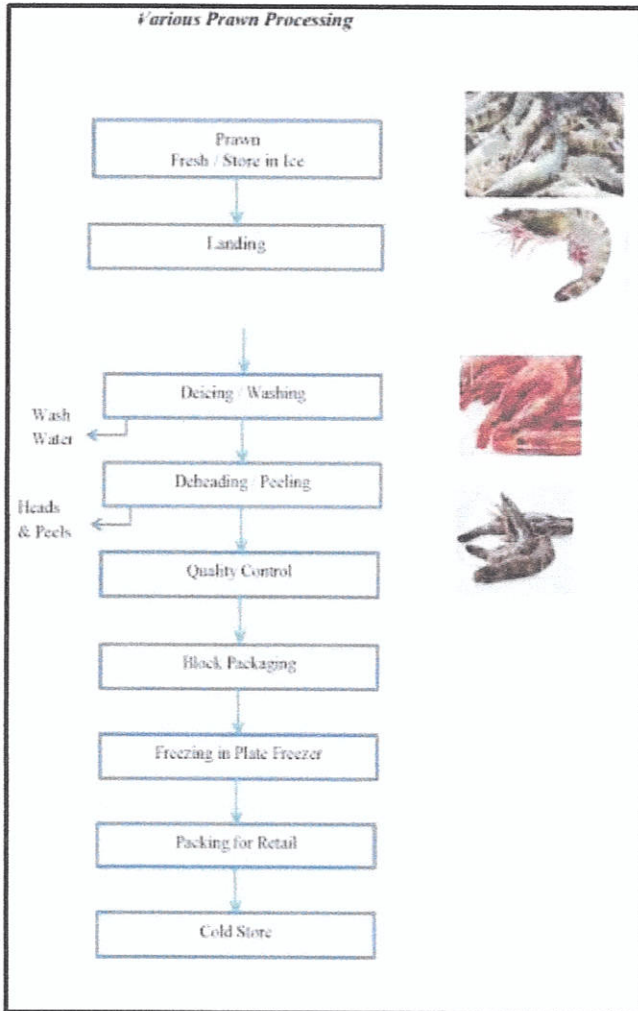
Various Prawn Processing

Prawn
Fresh / Store in Ice

Landing

Deicing / Washing

Wash Water

Deheading / Peeling

Heads & Peels

Quality Control

Block Packaging

Freezing in Plate Freezer

Packing for Retail

Cold Store